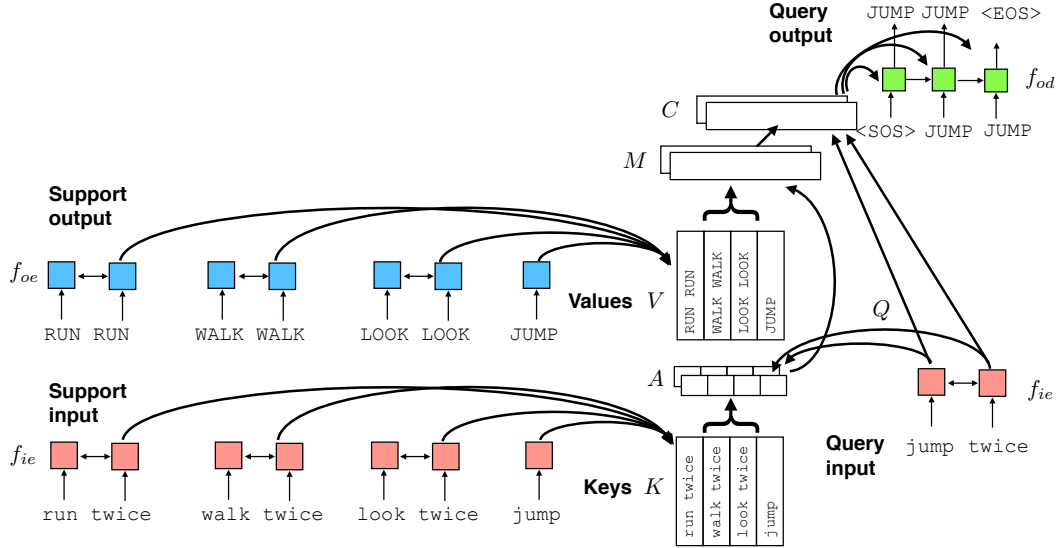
Query output

JUMP JUMP <EOS>

$f_{od}$

$C$

<SOS> JUMP JUMP

$M$

Support output

$f_{oe}$

RUN RUN WALK WALK LOOK LOOK JUMP

Values $V$

| RUN RUN | WALK WALK | LOOK LOOK | JUMP |
|---|---|---|---|

$Q$

$A$

$f_{ie}$

Support input

$f_{ie}$

run twice walk twice look twice jump

Query input

jump twice

Keys $K$

| run twice | walk twice | look twice | jump |
|---|---|---|---|